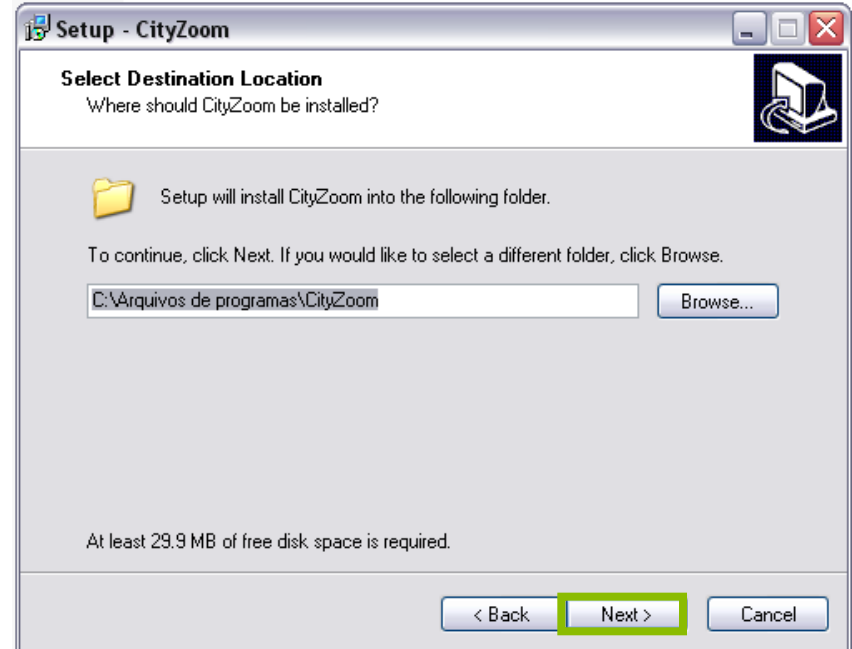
Setup - CityZoom

Select Destination Location
Where should CityZoom be installed?

Setup will install CityZoom into the following folder.

To continue, click Next. If you would like to select a different folder, click Browse.

C:\Arquivos de programas\CityZoom

Browse...

At least 29.9 MB of free disk space is required.

< Back

Next >

Cancel